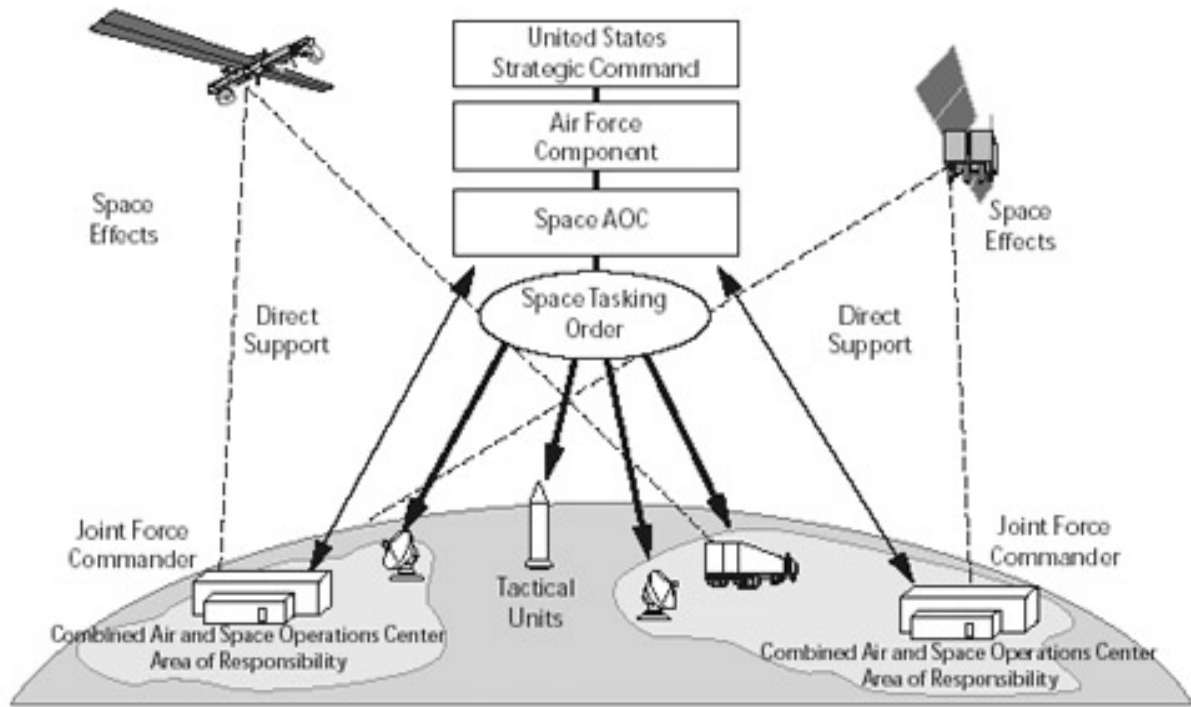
United States Strategic Command

Air Force Component

Space AOC

Space Effects

Space Effects

Space Tasking Order

Direct Support

Direct Support

Joint Force Commander

Joint Force Commander

Tactical Units

Combined Air and Space Operations Center Area of Responsibility

Combined Air and Space Operations Center Area of Responsibility